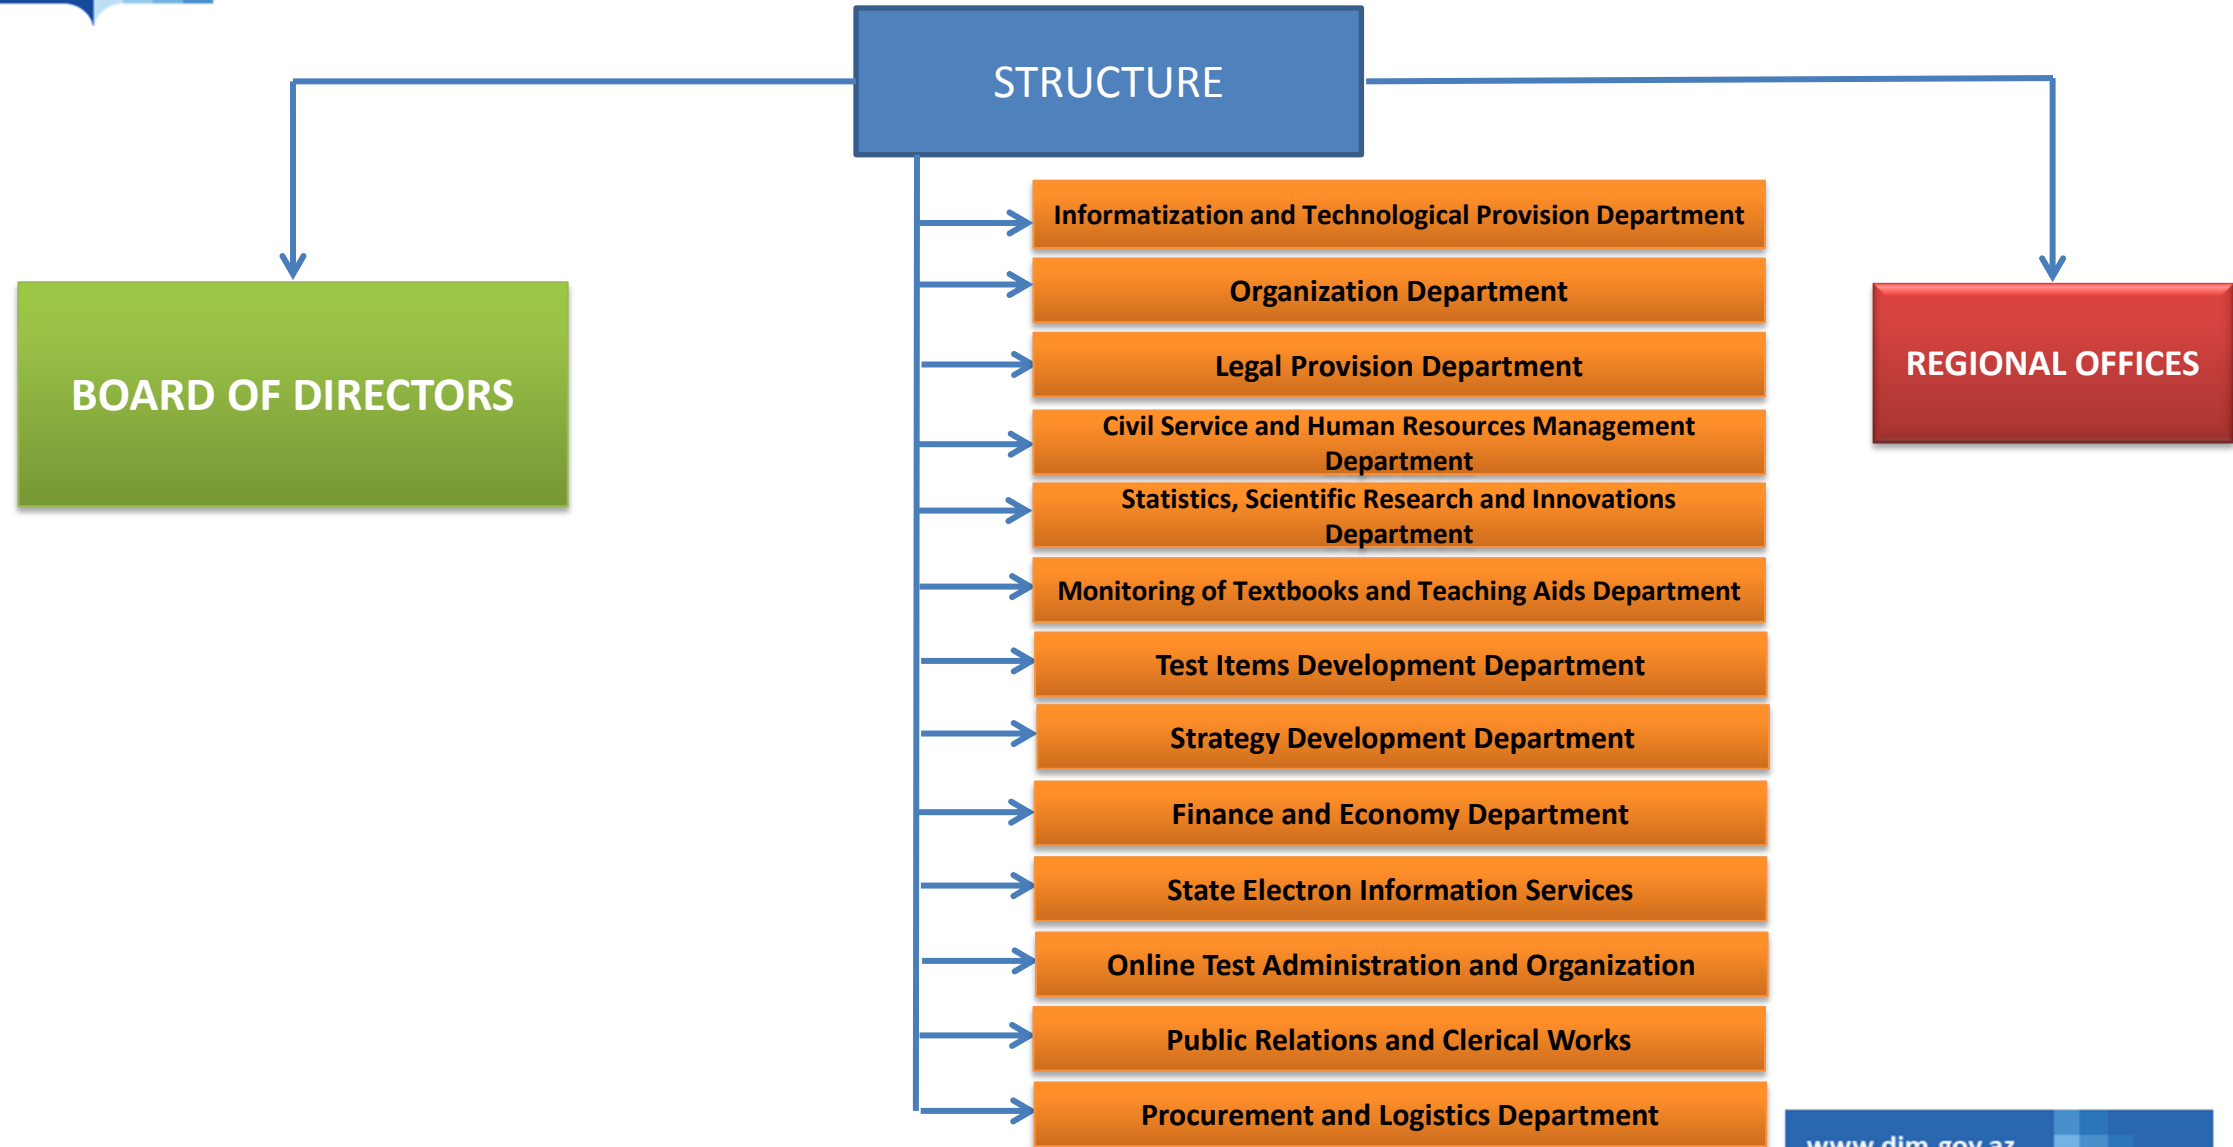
STRUCTURE

BOARD OF DIRECTORS

Informatization and Technological Provision Department

Organization Department

Legal Provision Department

Civil Service and Human Resources Management Department

Statistics, Scientific Research and Innovations Department

Monitoring of Textbooks and Teaching Aids Department

Test Items Development Department

Strategy Development Department

Finance and Economy Department

State Electron Information Services

Online Test Administration and Organization

Public Relations and Clerical Works

Procurement and Logistics Department

REGIONAL OFFICES

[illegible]